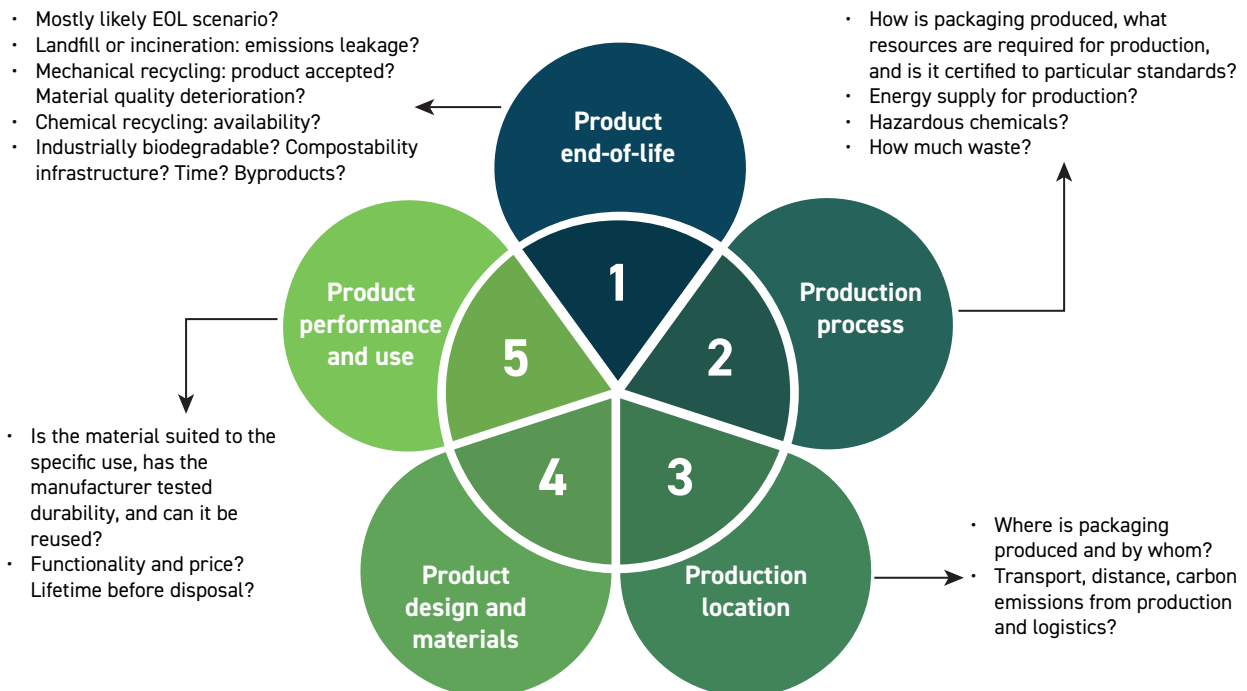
- Mostly likely EOL scenario?
- Landfill or incineration: emissions leakage?
- Mechanical recycling: product accepted? Material quality deterioration?
- Chemical recycling: availability?
- Industrially biodegradable? Compostability infrastructure? Time? Byproducts?

- How is packaging produced, what resources are required for production, and is it certified to particular standards?
- Energy supply for production?
- Hazardous chemicals?
- How much waste?

Product end-of-life

1

Production process

2

Product performance and use

5

4

3

Product design and materials

Production location

- Is the material suited to the specific use, has the manufacturer tested durability, and can it be reused?
- Functionality and price? Lifetime before disposal?

- Where is packaging produced and by whom?
- Transport, distance, carbon emissions from production and logistics?